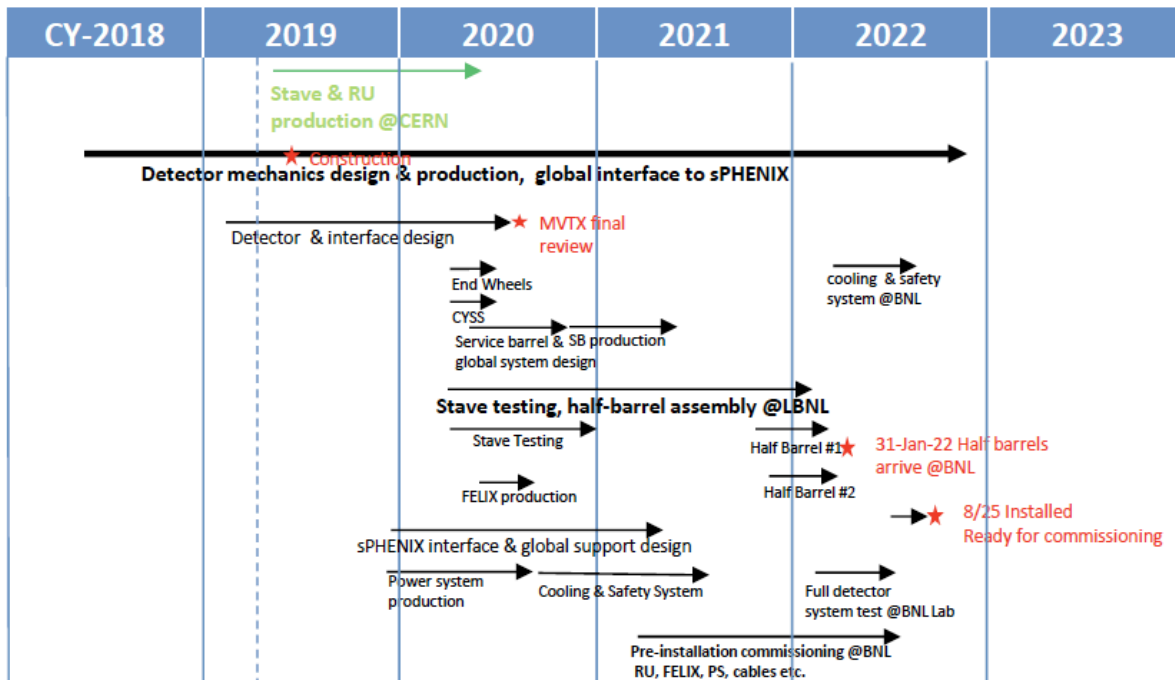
| CY-2018 | 2019 | 2020 | 2021 | 2022 | 2023 |
|---|---|---|---|---|---|

Stave & RU production @CERN

Construction

Detector mechanics design & production, global interface to sPHENIX

Detector & interface design

MVTX final review

cooling & safety system @BNL

End Wheels

CYSS

Service barrel & global system design

SB production

Stave testing, half-barrel assembly @LBNL

Stave Testing

Half Barrel #1

31-Jan-22 Half barrels arrive @BNL

Half Barrel #2

FELIX production

8/25 Installed Ready for commissioning

sPHENIX interface & global support design

Power system production

Cooling & Safety System

Full detector system test @BNL Lab

Pre-installation commissioning @BNL RU, FELIX, PS, cables etc.